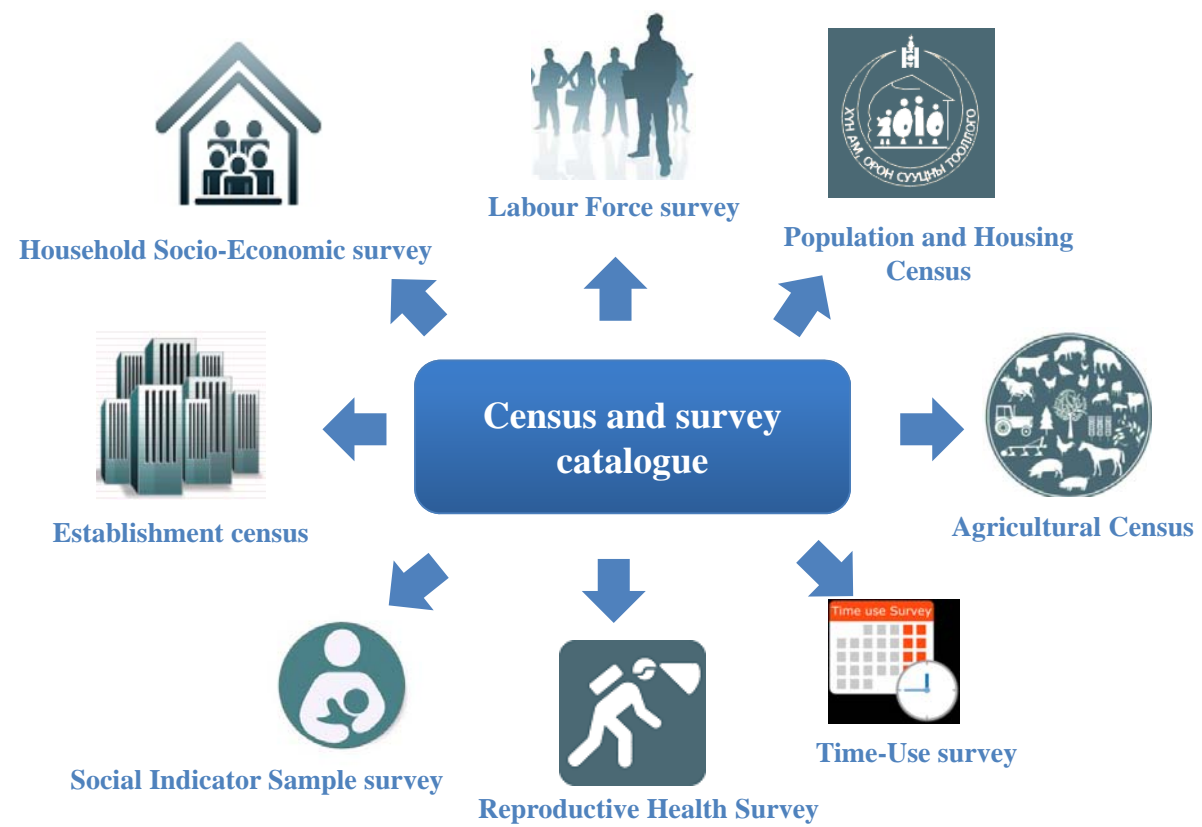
Labour Force survey

ХҮН АМ, ОРОН СУУЦНЫ ТООЛЛОГО

2010

Household Socio-Economic survey

Population and Housing Census

Census and survey catalogue

Establishment census

Agricultural Census

Time use Survey

Time-Use survey

Social Indicator Sample survey

Reproductive Health Survey